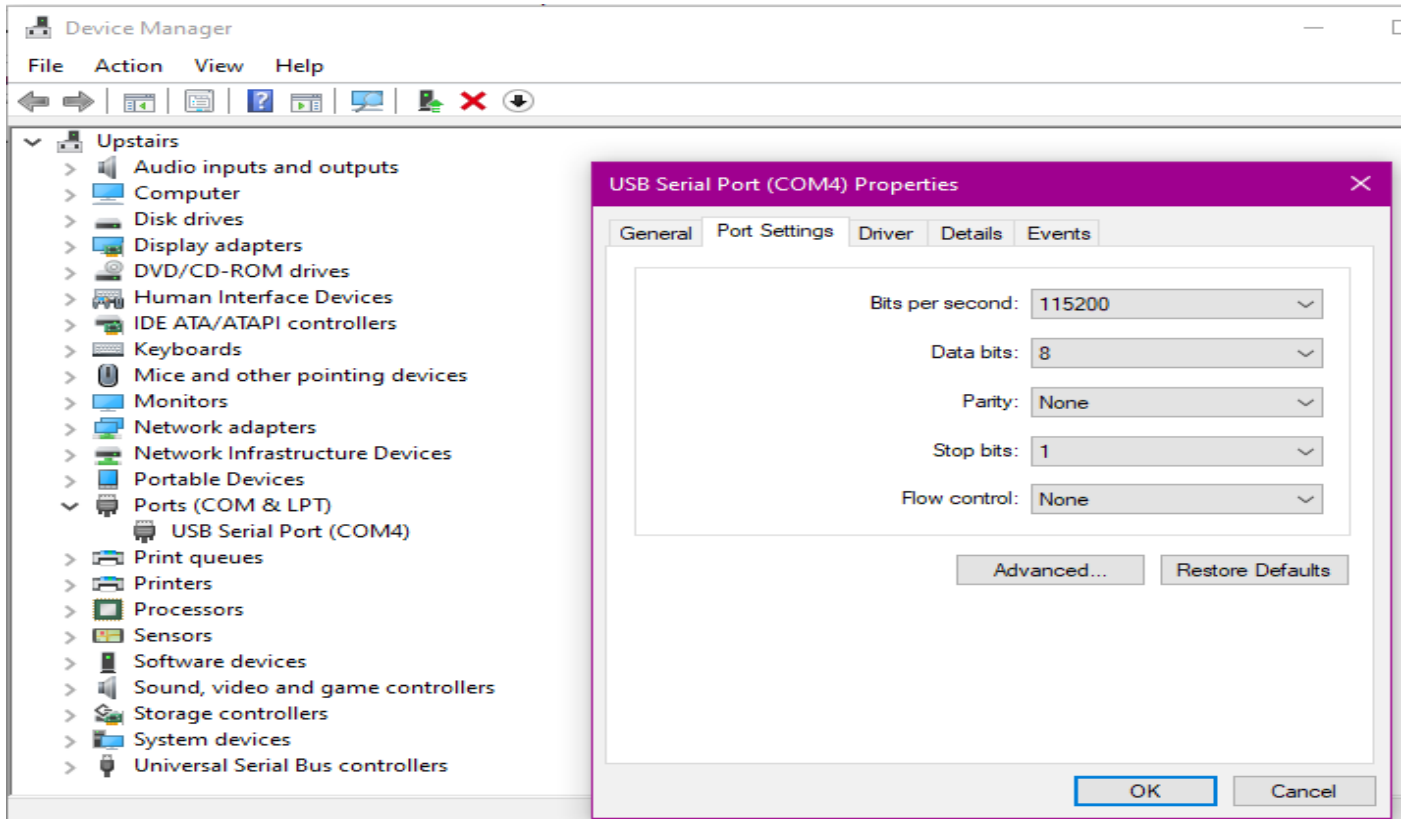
Device Manager

File Action View Help

Upstairs
Audio inputs and outputs
Computer
Disk drives
Display adapters
DVD/CD-ROM drives
Human Interface Devices
IDE ATA/ATAPI controllers
Keyboards
Mice and other pointing devices
Monitors
Network adapters
Network Infrastructure Devices
Portable Devices
Ports (COM & LPT)
USB Serial Port (COM4)
Print queues
Printers
Processors
Sensors
Software devices
Sound, video and game controllers
Storage controllers
System devices
Universal Serial Bus controllers

USB Serial Port (COM4) Properties

General Port Settings Driver Details Events

Bits per second: 115200
Data bits: 8
Parity: None
Stop bits: 1
Flow control: None

Advanced... Restore Defaults

OK Cancel